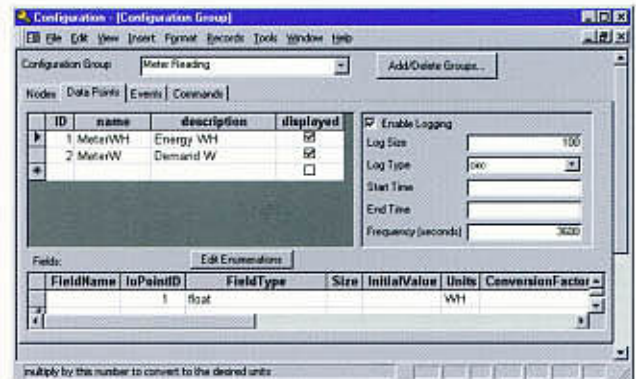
Configuration - [Configuration Group]

File Edit View Insert Format Records Tools Window Help

Configuration Group Meter Reading

Add/Delete Groups...

Nodes Data Points Events Commands

| ID | name | description | displayed |
|---|---|---|---|
| 1 | MeterWH | Energy WH | ☑ |
| 2 | MeterW | Demand W | ☑ |
| | | | ☐ |

☑ Enable Logging

Log Size 100

Log Type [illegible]

Start Time

End Time

Frequency (seconds) 3600

Fields:

Edit Enumerations

| FieldName | IoPointID | FieldType | Size | InitialValue | Units | ConversionFactor |
|---|---|---|---|---|---|---|
| | 1 | float | | | WH | |

multiply by this number to convert to the desired units